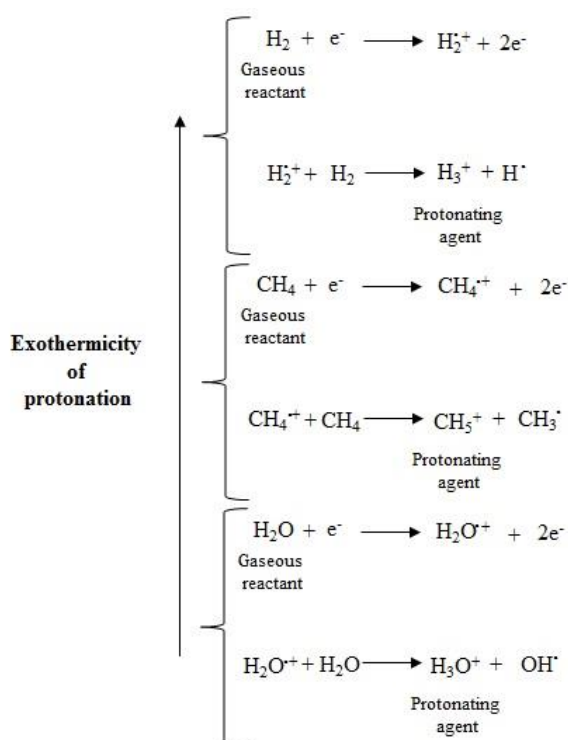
$H_2 + e^- \longrightarrow H_2^{\cdot+} + 2e^-$

Gaseous reactant

$H_2^{\cdot+} + H_2 \longrightarrow H_3^+ + H^{\cdot}$

Protonating agent

Exothermicity of protonation

$CH_4 + e^- \longrightarrow CH_4^{\cdot+} + 2e^-$

Gaseous reactant

$CH_4^{\cdot+} + CH_4 \longrightarrow CH_5^+ + CH_3^{\cdot}$

Protonating agent

$H_2O + e^- \longrightarrow H_2O^{\cdot+} + 2e^-$

Gaseous reactant

$H_2O^{\cdot+} + H_2O \longrightarrow H_3O^+ + OH^{\cdot}$

Protonating agent